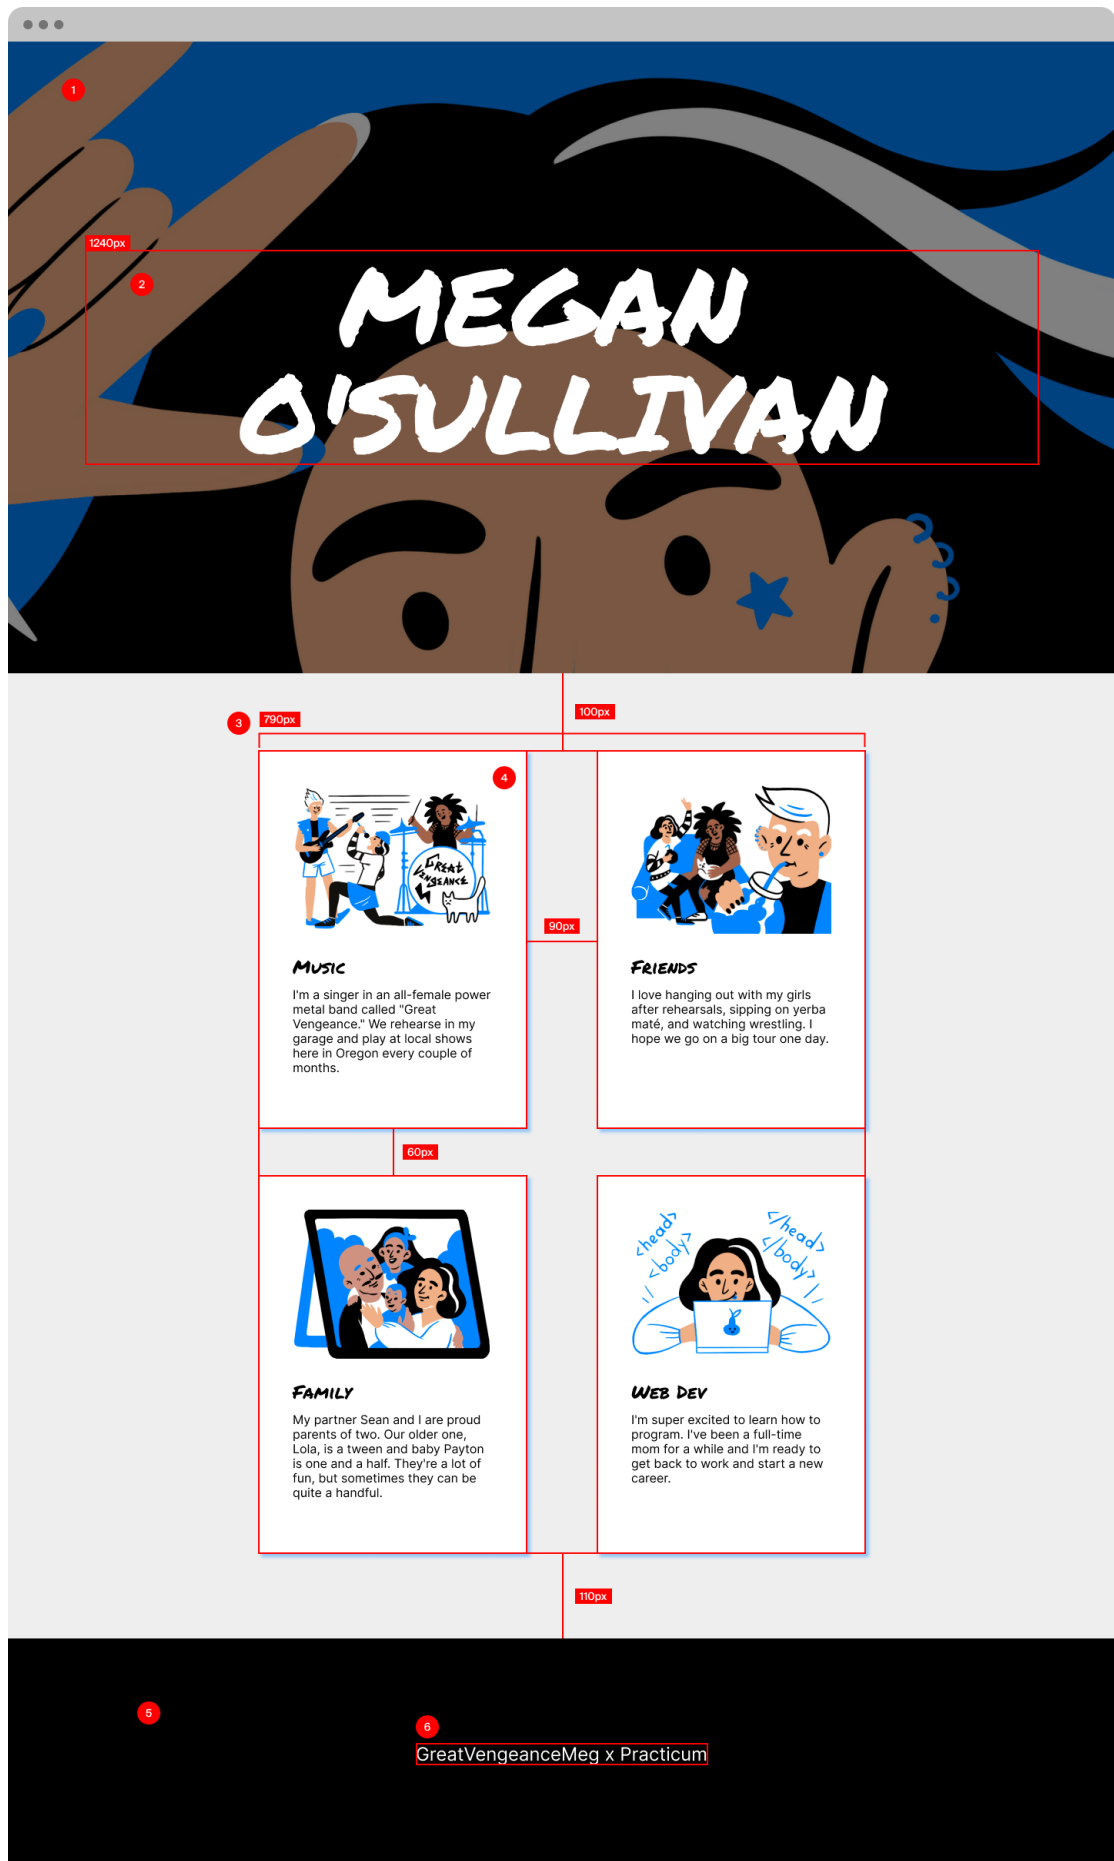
1

1240px

2

MEGAN O'SULLIVAN

3

790px

100px

4

GReat VeNGeaNCe

MUSIC

I'm a singer in an all-female power metal band called "Great Vengeance." We rehearse in my garage and play at local shows here in Oregon every couple of months.

90px

FRIENDS

I love hanging out with my girls after rehearsals, sipping on yerba maté, and watching wrestling. I hope we go on a big tour one day.

60px

FAMILY

My partner Sean and I are proud parents of two. Our older one, Lola, is a tween and baby Payton is one and a half. They're a lot of fun, but sometimes they can be quite a handful.

<head> <body> </head> </body>

WEB DEV

I'm super excited to learn how to program. I've been a full-time mom for a while and I'm ready to get back to work and start a new career.

110px

5

6

GreatVengeanceMeg x Practicum